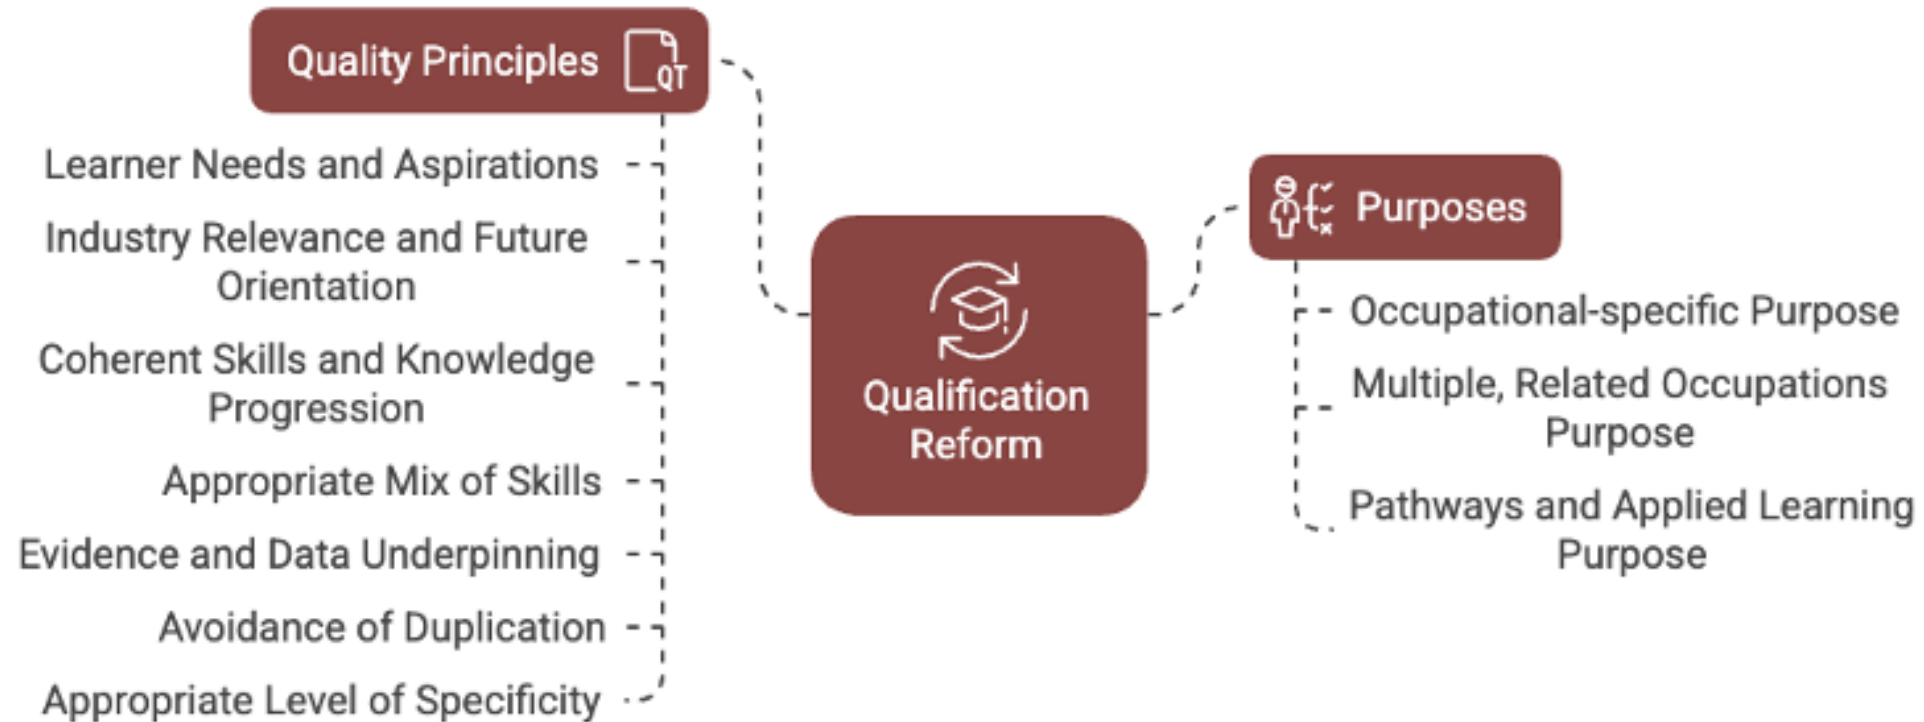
Quality Principles

QT

Learner Needs and Aspirations

Industry Relevance and Future Orientation

Coherent Skills and Knowledge Progression

Appropriate Mix of Skills

Evidence and Data Underpinning

Avoidance of Duplication

Appropriate Level of Specificity

Qualification Reform

Purposes

Occupational-specific Purpose

Multiple, Related Occupations Purpose

Pathways and Applied Learning Purpose